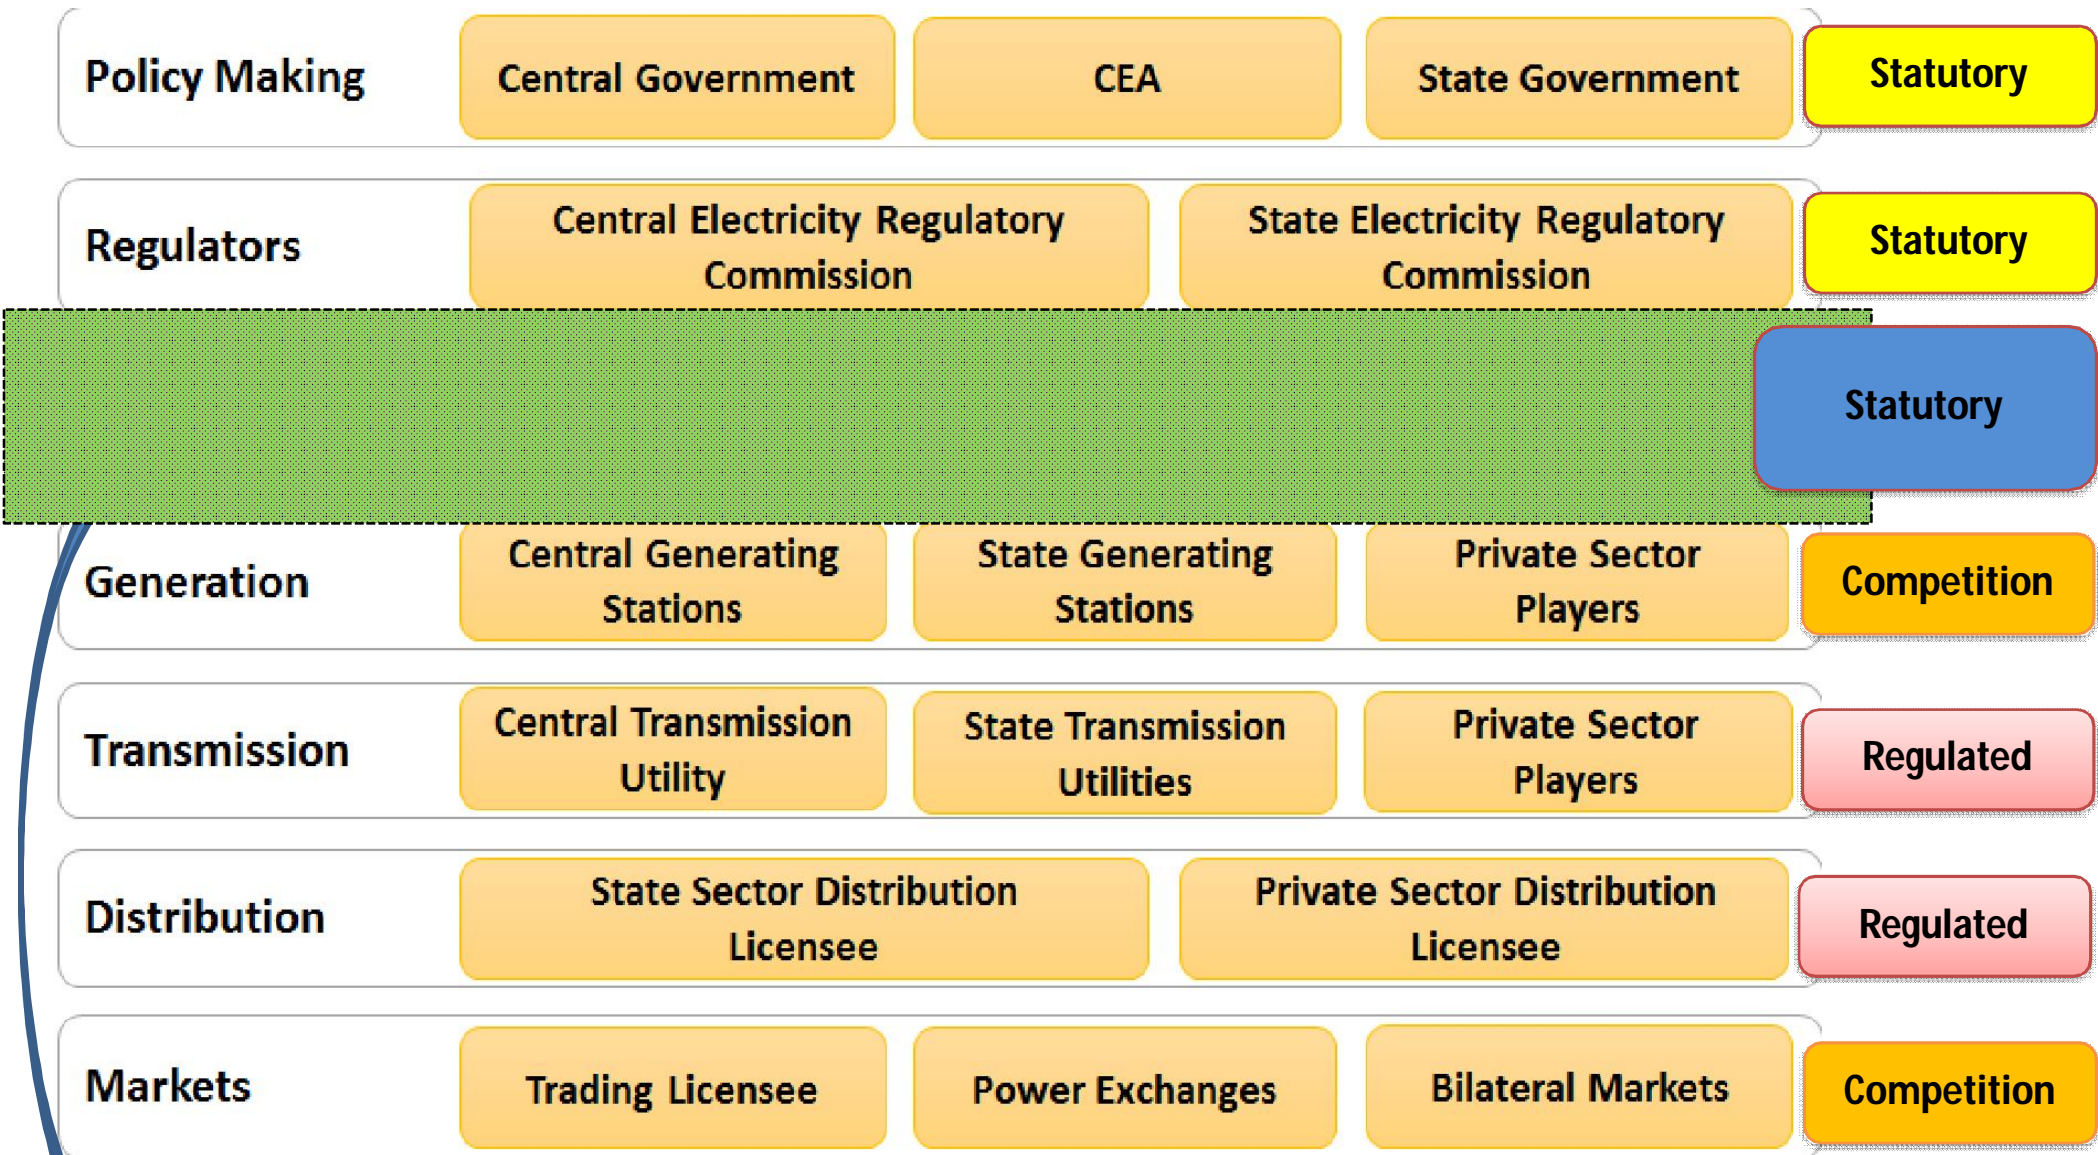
Policy Making

Central Government

CEA

State Government

Statutory

Regulators

Central Electricity Regulatory Commission

State Electricity Regulatory Commission

Statutory

Statutory

Generation

Central Generating Stations

State Generating Stations

Private Sector Players

Competition

Transmission

Central Transmission Utility

State Transmission Utilities

Private Sector Players

Regulated

Distribution

State Sector Distribution Licensee

Private Sector Distribution Licensee

Regulated

Markets

Trading Licensee

Power Exchanges

Bilateral Markets

Competition